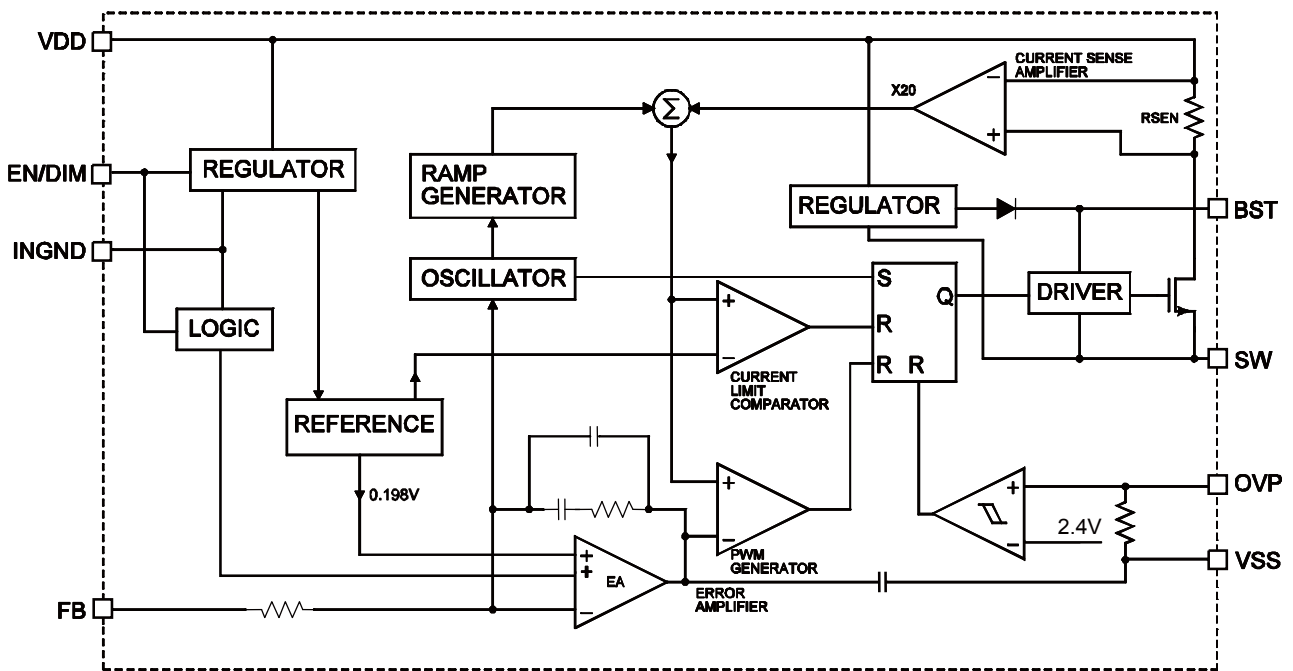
VDD
EN/DIM
INGND
FB
REGULATOR
LOGIC
RAMP GENERATOR
OSCILLATOR
REFERENCE
0.198V
$\Sigma$
X20
CURRENT SENSE AMPLIFIER
RSEN
REGULATOR
BST
S
Q
R
R
R
DRIVER
SW
CURRENT LIMIT COMPARATOR
PWM GENERATOR
EA
ERROR AMPLIFIER
OVP
2.4V
VSS